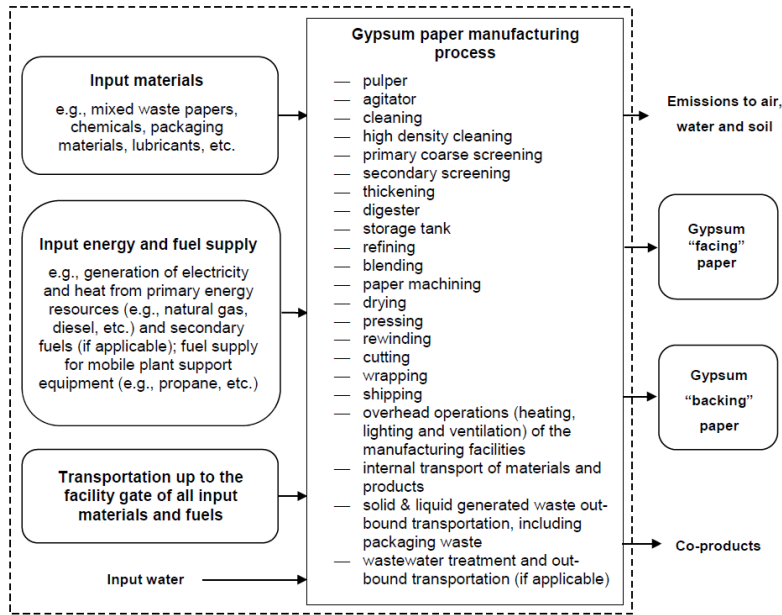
Input materials

e.g., mixed waste papers, chemicals, packaging materials, lubricants, etc.

Input energy and fuel supply

e.g., generation of electricity and heat from primary energy resources (e.g., natural gas, diesel, etc.) and secondary fuels (if applicable); fuel supply for mobile plant support equipment (e.g., propane, etc.)

Transportation up to the facility gate of all input materials and fuels

Input water

Gypsum paper manufacturing process

— pulper
— agitator
— cleaning
— high density cleaning
— primary coarse screening
— secondary screening
— thickening
— digester
— storage tank
— refining
— blending
— paper machining
— drying
— pressing
— rewinding
— cutting
— wrapping
— shipping
— overhead operations (heating, lighting and ventilation) of the manufacturing facilities
— internal transport of materials and products
— solid & liquid generated waste outbound transportation, including packaging waste
— wastewater treatment and outbound transportation (if applicable)

Emissions to air, water and soil

Gypsum "facing" paper

Gypsum "backing" paper

Co-products